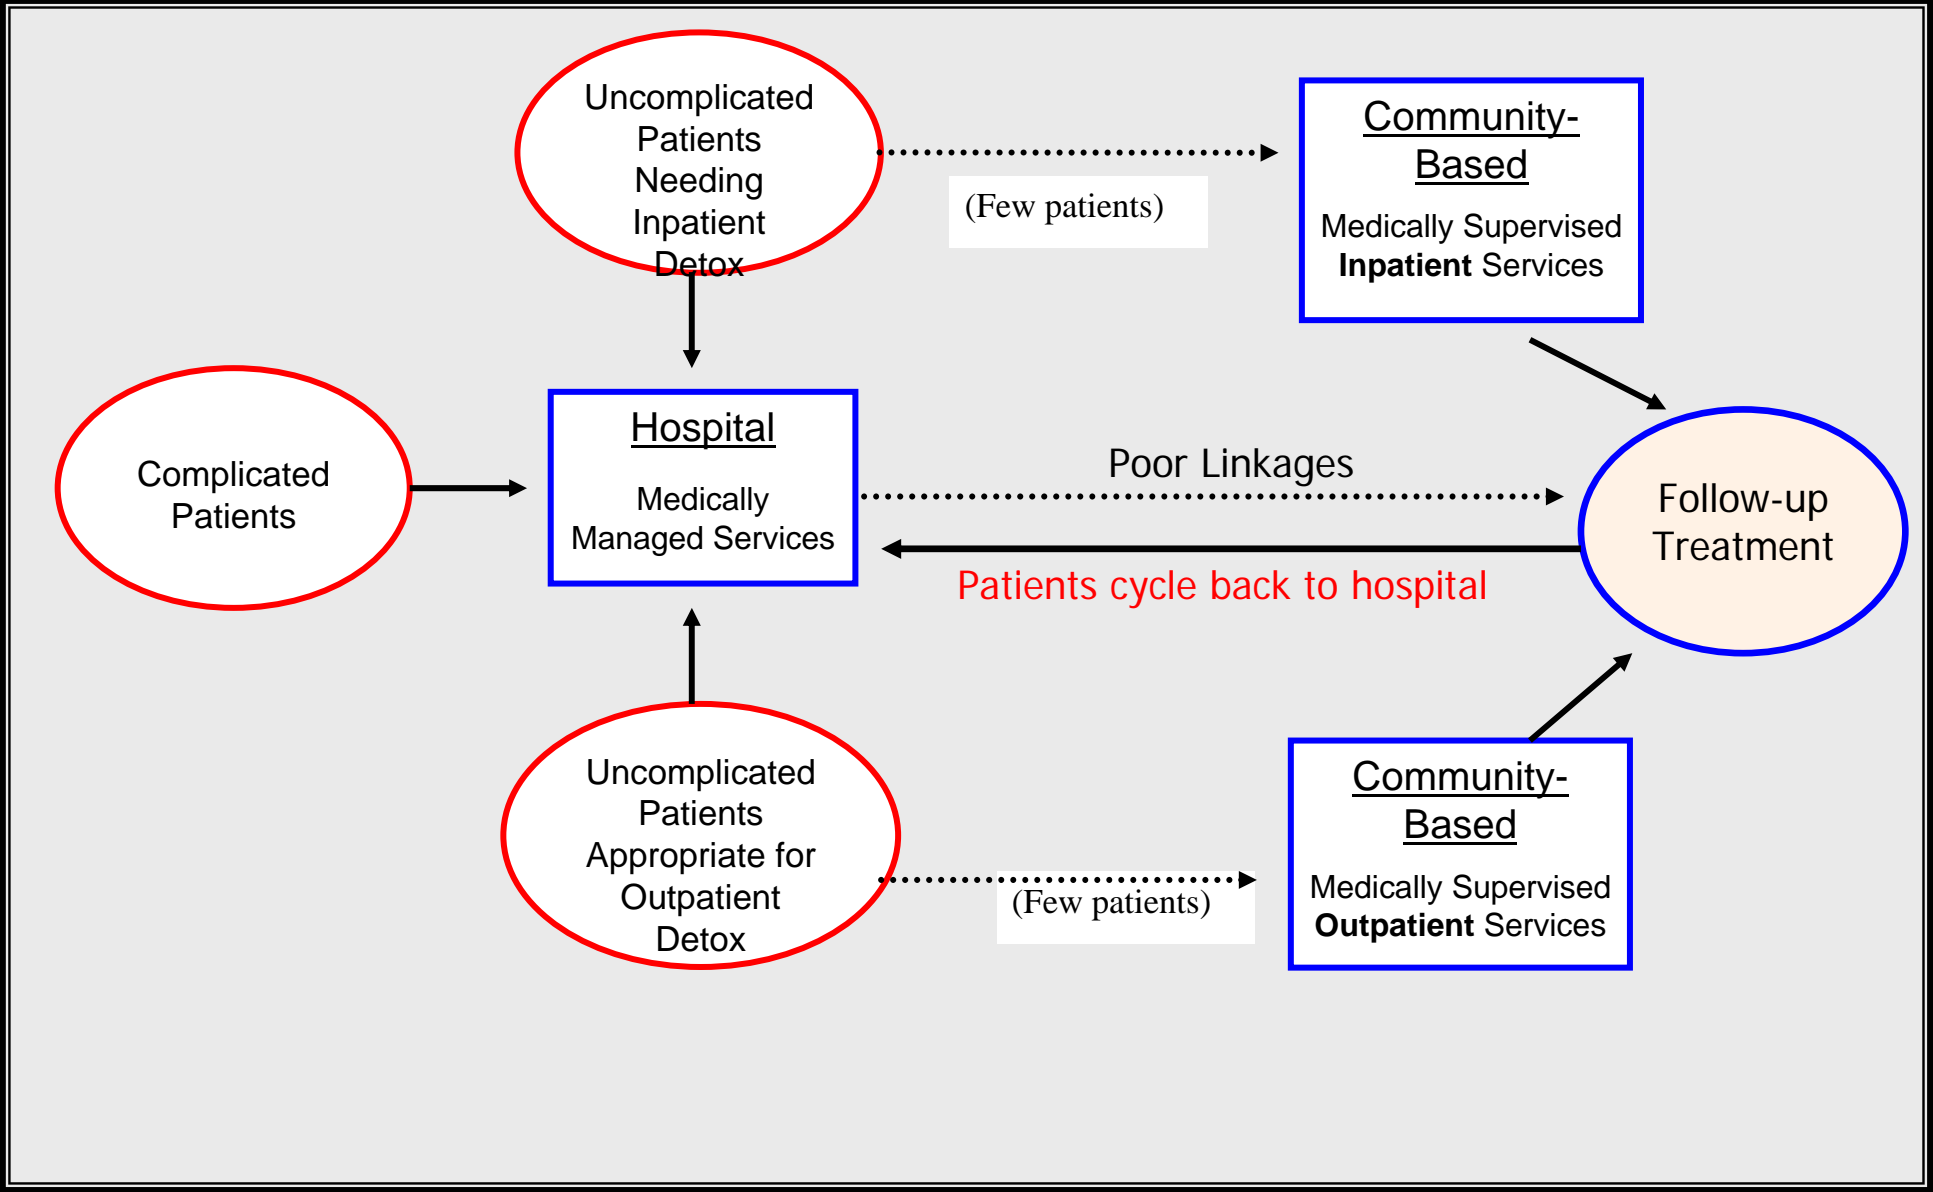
Uncomplicated Patients Needing Inpatient Detox

(Few patients)

Community-Based

Medically Supervised **Inpatient** Services

Complicated Patients

Hospital

Medically Managed Services

Poor Linkages

Patients cycle back to hospital

Follow-up Treatment

Uncomplicated Patients Appropriate for Outpatient Detox

(Few patients)

Community-Based

Medically Supervised **Outpatient** Services